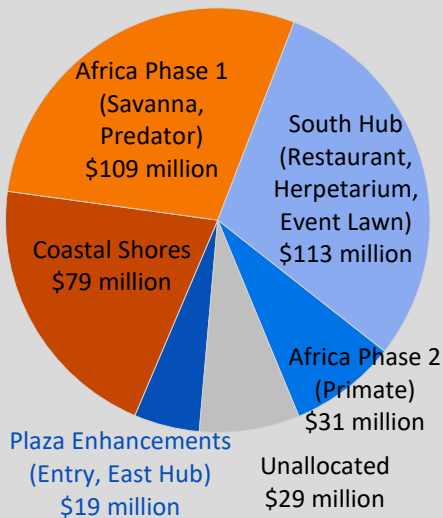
Africa Phase 1 (Savanna, Predator) $109 million

South Hub (Restaurant, Herpetarium, Event Lawn) $113 million

Coastal Shores $79 million

Africa Phase 2 (Primate) $31 million

Plaza Enhancements (Entry, East Hub) $19 million

Unallocated $29 million